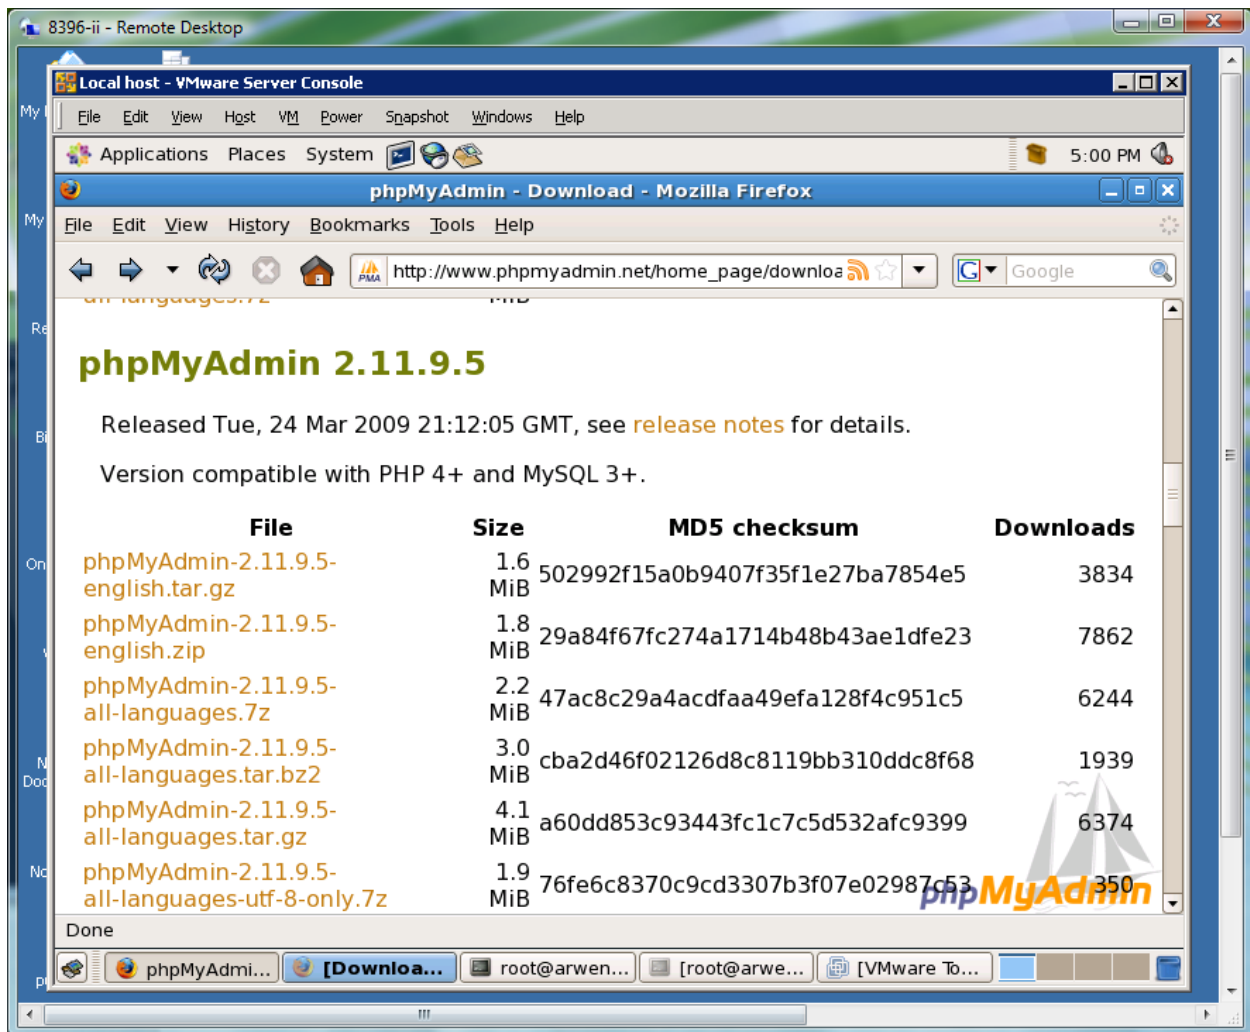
8396-ii - Remote Desktop

Local host - VMware Server Console

File Edit View Host VM Power Snapshot Windows Help

Applications Places System

5:00 PM

phpMyAdmin - Download - Mozilla Firefox

File Edit View History Bookmarks Tools Help

http://www.phpmyadmin.net/home_page/downloa

Google

phpMyAdmin 2.11.9.5

Released Tue, 24 Mar 2009 21:12:05 GMT, see release notes for details.

Version compatible with PHP 4+ and MySQL 3+.

| File | Size | MD5 checksum | Downloads |
|---|---|---|---|
| phpMyAdmin-2.11.9.5-english.tar.gz | 1.6 MiB | 502992f15a0b9407f35f1e27ba7854e5 | 3834 |
| phpMyAdmin-2.11.9.5-english.zip | 1.8 MiB | 29a84f67fc274a1714b48b43ae1dfe23 | 7862 |
| phpMyAdmin-2.11.9.5-all-languages.7z | 2.2 MiB | 47ac8c29a4acdfaa49efa128f4c951c5 | 6244 |
| phpMyAdmin-2.11.9.5-all-languages.tar.bz2 | 3.0 MiB | cba2d46f02126d8c8119bb310ddc8f68 | 1939 |
| phpMyAdmin-2.11.9.5-all-languages.tar.gz | 4.1 MiB | a60dd853c93443fc1c7c5d532afc9399 | 6374 |
| phpMyAdmin-2.11.9.5-all-languages-utf-8-only.7z | 1.9 MiB | 76fe6c8370c9cd3307b3f07e02987c53 | 350 |

phpMyAdmin

Done

phpMyAdmi... [Downloa... root@arwen... [root@arwe... [VMware To...

My
My
Re
Bi
On
N
Doc
No
Pi